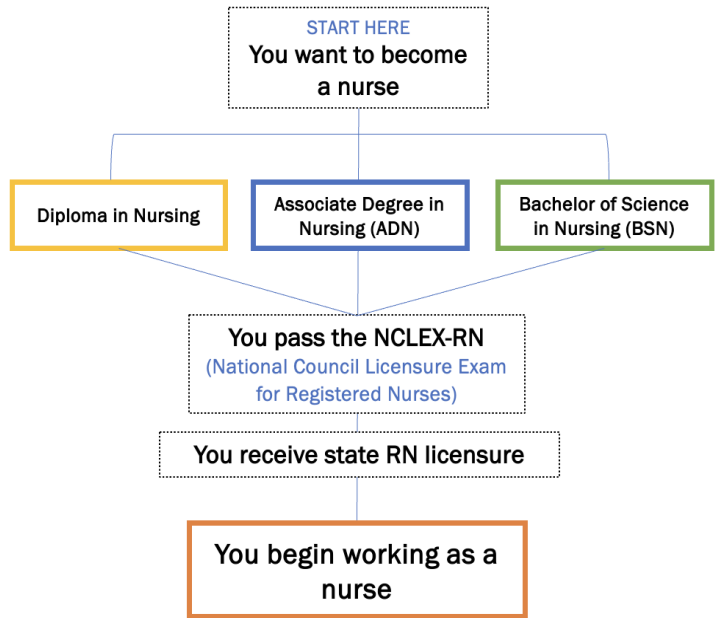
START HERE
You want to become a nurse

Diploma in Nursing

Associate Degree in Nursing (ADN)

Bachelor of Science in Nursing (BSN)

You pass the NCLEX-RN
(National Council Licensure Exam for Registered Nurses)

You receive state RN licensure

You begin working as a nurse